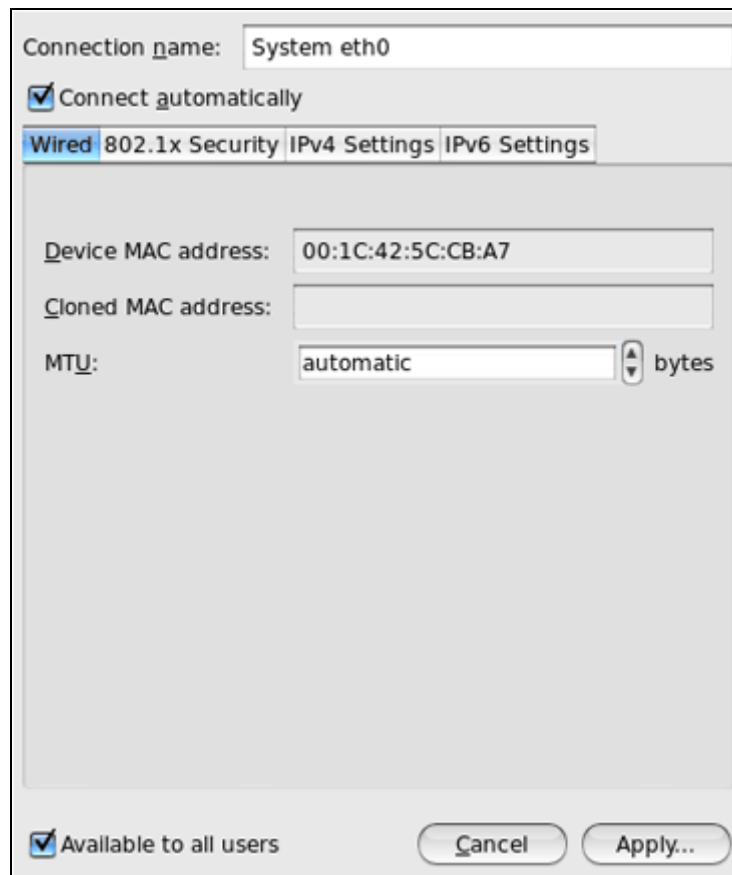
Connection name: System eth0

Connect automatically

Wired | 802.1x Security | IPv4 Settings | IPv6 Settings

Device MAC address: 00:1C:42:5C:CB:A7

Cloned MAC address:

MTU: automatic bytes

Available to all users

Cancel

Apply...